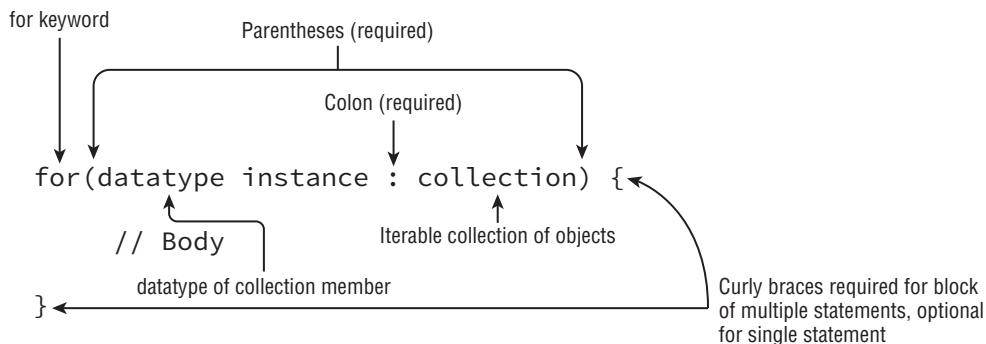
for keyword

Parentheses (required)

Colon (required)

for(datatype instance : collection) {

// Body

Iterable collection of objects

datatype of collection member

}

Curly braces required for block of multiple statements, optional for single statement